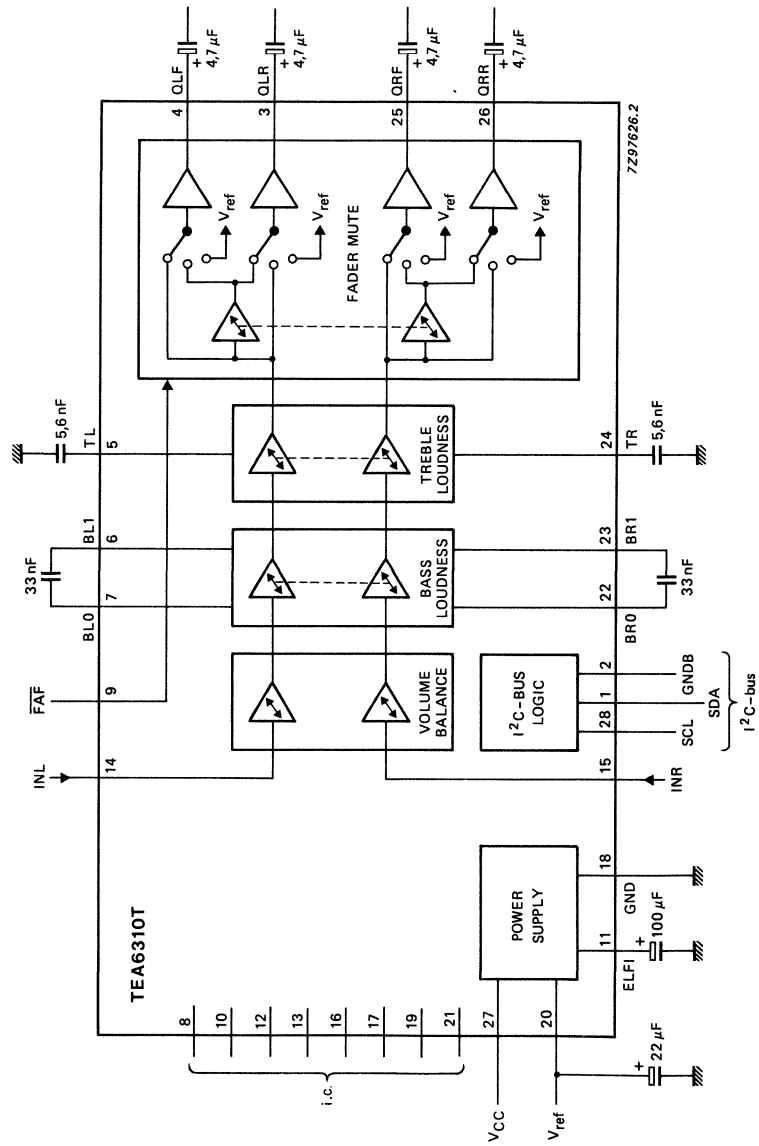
7Z97626.2

TEA6310T

QLF 4 + 4,7 $\mu$F
QLR 3 + 4,7 $\mu$F
QRF 25 + 4,7 $\mu$F
QRR 26 + 4,7 $\mu$F

FADER MUTE
$V_{ref}$
$V_{ref}$
$V_{ref}$
$V_{ref}$

5,6 nF
TL
5
TREBLE LOUDNESS
24
TR
5,6 nF

33 nF
BL1
6
BL0
7
BASS LOUDNESS
23
BR1
22
BR0
33 nF

$\overline{FAF}$
9

VOLUME BALANCE

$I^2C$-BUS LOGIC
2 GNDB
1 SDA
28 SCL
$I^2C$-bus

INL
14
15
INR

POWER SUPPLY
18 GND
11 ELFI
+ 100 $\mu$F

8
10
12
13
16
17
19
21
i.c.
27
$V_{CC}$
20
$V_{ref}$
+ 22 $\mu$F